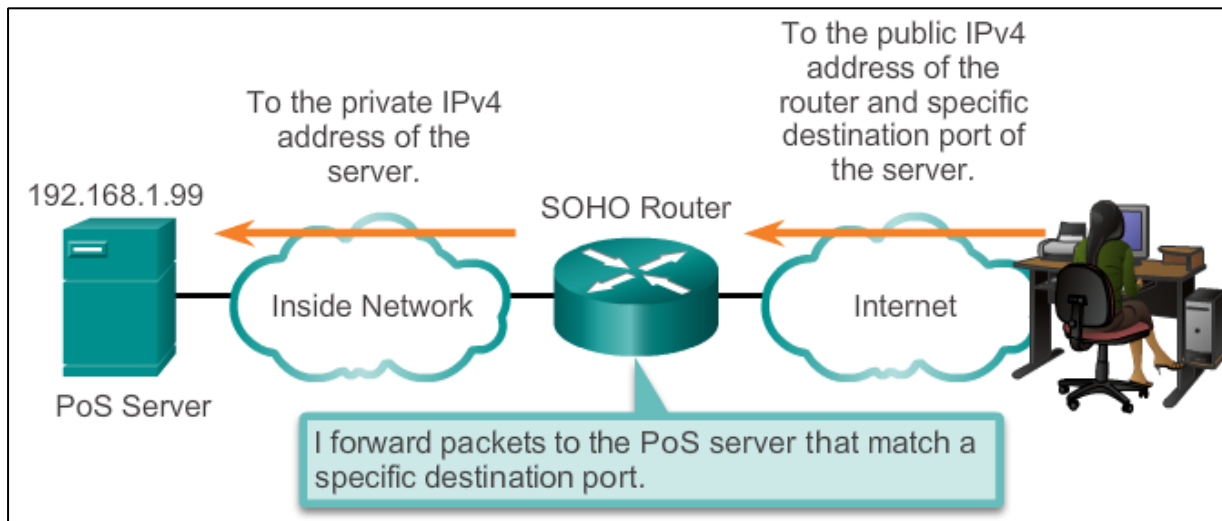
To the public IPv4 address of the router and specific destination port of the server.

To the private IPv4 address of the server.

192.168.1.99

SOHO Router

Inside Network

Internet

PoS Server

I forward packets to the PoS server that match a specific destination port.